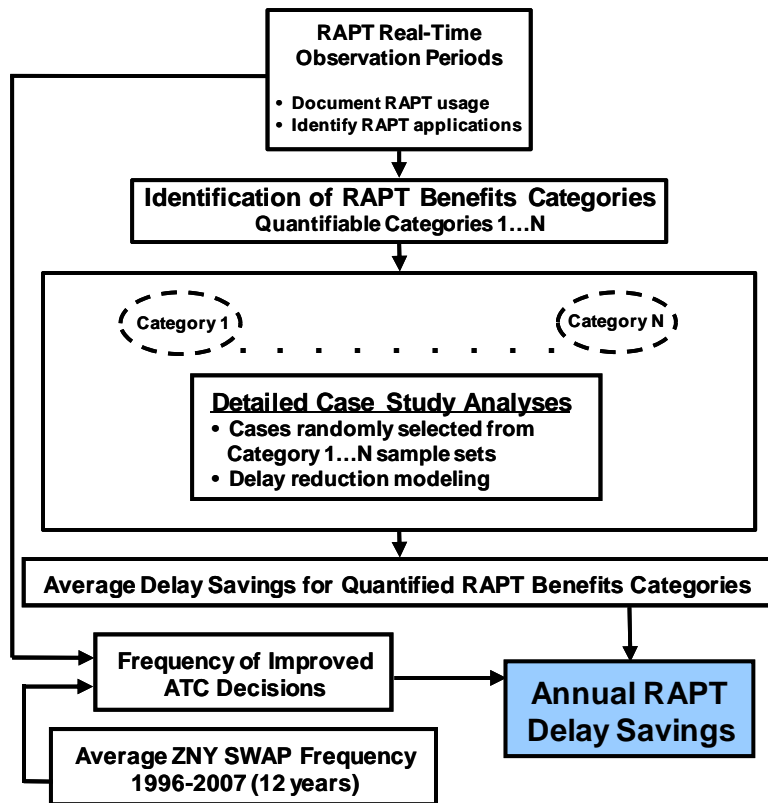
RAPT Real-Time Observation Periods

• Document RAPT usage
• Identify RAPT applications

Identification of RAPT Benefits Categories
Quantifiable Categories 1…N

Category 1

Category N

Detailed Case Study Analyses
• Cases randomly selected from Category 1…N sample sets
• Delay reduction modeling

Average Delay Savings for Quantified RAPT Benefits Categories

Frequency of Improved ATC Decisions

Annual RAPT Delay Savings

Average ZNY SWAP Frequency 1996-2007 (12 years)